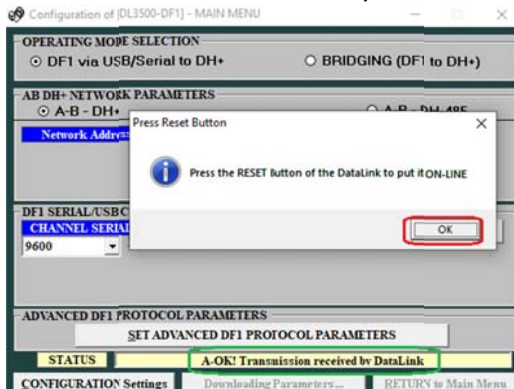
Configuration of [DL3500-DF1] - MAIN MENU

OPERATING MODE SELECTION
DF1 via USB/Serial to DH+
BRIDGING (DF1 to DH+)

AB DH+ NETWORK PARAMETERS
A-B - DH+
A-B - DH-485

Network Addr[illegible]

Press Reset Button

Press the RESET button of the DataLink to put it ON-LINE

OK

DF1 SERIAL/USB C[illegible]
CHANNEL SERIAL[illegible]
9600

ADVANCED DF1 PROTOCOL PARAMETERS
SET ADVANCED DF1 PROTOCOL PARAMETERS

STATUS
A-OK! Transmission received by DataLink

CONFIGURATION Settings
Downloading Parameters...
RETURN to Main Menu